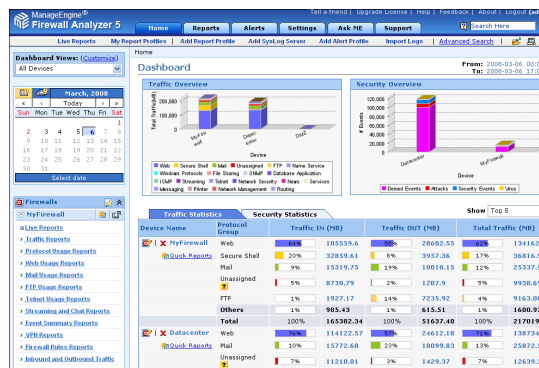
ManageEngine®
Firewall Analyzer 5

Tell a friend | Upgrade License | Help | Feedback | About | Logout [admin]

Home | Reports | Alerts | Settings | Ask ME | Support

Search Here

Live Reports | My Report Profiles | Add Report Profile | Add SysLog Server | Add Alert Profile | Import Logs | Advanced Search

Dashboard Views: (Customize)
All Devices

March, 2008
« ‹ Today › »
| Sun | Mon | Tue | Wed | Thu | Fri | Sat |
|---|---|---|---|---|---|---|
| | | | | | | 1 |
| 2 | 3 | 4 | 5 | 6 | 7 | 8 |
| 9 | 10 | 11 | 12 | 13 | 14 | 15 |
| 16 | 17 | 18 | 19 | 20 | 21 | 22 |
| 23 | 24 | 25 | 26 | 27 | 28 | 29 |
| 30 | 31 | | | | | |
Select date

Firewalls
MyFirewall
Live Reports
Traffic Reports
Protocol Usage Reports
Web Usage Reports
Mail Usage Reports
FTP Usage Reports
Telnet Usage Reports
Streaming and Chat Reports
Event Summary Reports
VPN Reports
Firewall Rules Reports
Inbound and Outbound Traffic

Home

Dashboard

From: 2008-03-06 00:00
To: 2008-03-06 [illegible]

Traffic Overview
Total Traffic(MB)
250,000
200,000
150,000
100,000
50,000
0
MyFirewall
Datacenter
Cisco
Device
Web, Secure Shell, Mail, Unassigned, FTP, Name Service, Windows Protocols, File Sharing, SNMP, Database Application, ICMP, Streaming, Telnet, Network Security, News, Services, Messaging, Printer, Network Management, Routing

Security Overview
# Events
120,000
100,000
80,000
60,000
40,000
20,000
0
Datacenter
MyFirewall
Device
Denied Events, Attacks, Security Events, Virus

Traffic Statistics | Security Statistics
Show Top 5

| Device Name | Protocol Group | Traffic IN (MB) | | Traffic OUT (MB) | | Total Traffic (MB) | |
|---|---|---|---|---|---|---|---|
| MyFirewall Quick Reports | Web | 64% | 105559.6 | 55% | 28602.55 | 62% | 134162 |
| | Secure Shell | 20% | 32859.61 | 8% | 3957.36 | 17% | 36816 |
| | Mail | 9% | 15319.75 | 19% | 10018.15 | 12% | 25337 |
| | Unassigned | 5% | 8730.79 | 2% | 1207.9 | 5% | 9938 |
| | FTP | 1% | 1927.17 | 14% | 7235.92 | 4% | 9163 |
| | Others | 1% | 985.43 | 1% | 615.51 | 1% | 1600 |
| | Total | 100% | 165382.34 | 100% | 51637.40 | 100% | 217019 |
| Datacenter Quick Reports | Web | 76% | 114122.57 | 57% | 24612.18 | 71% | 138734 |
| | Mail | 10% | 15772.68 | 23% | 10099.83 | 13% | 25872 |
| | Unassigned | 7% | 11210.01 | 3% | 1429.37 | 7% | 12639 |